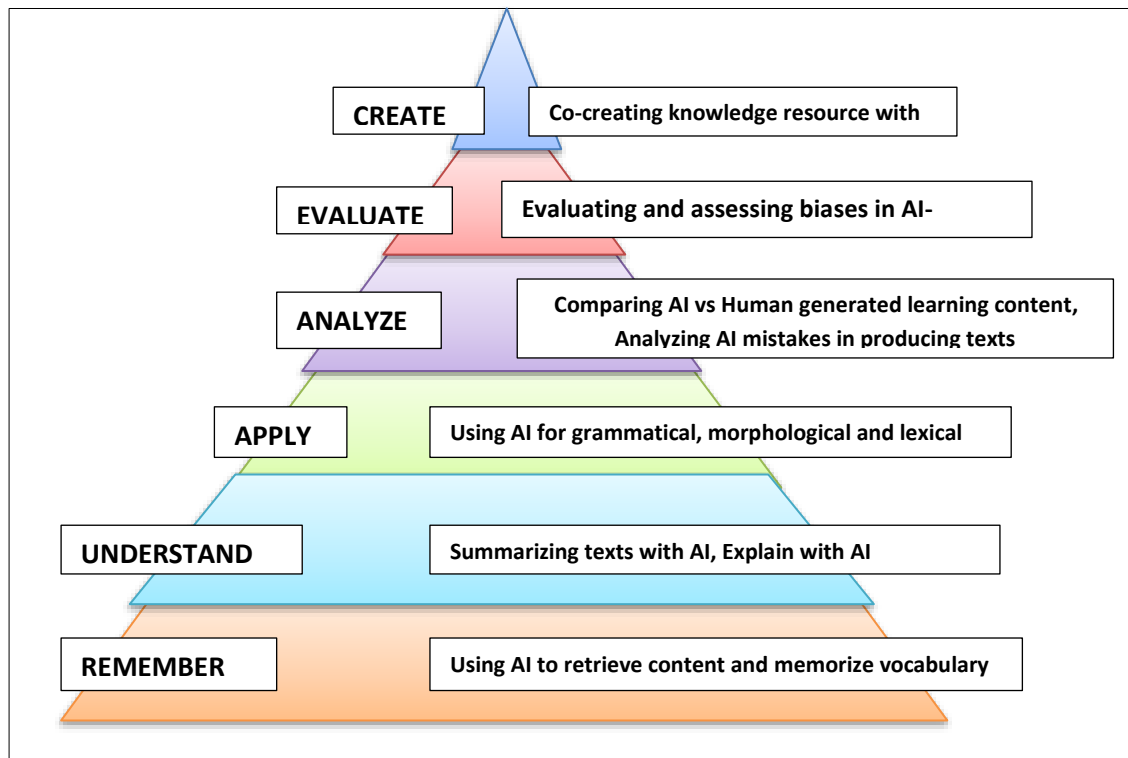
CREATE

Co-creating knowledge resource with

EVALUATE

Evaluating and assessing biases in AI-

ANALYZE

Comparing AI vs Human generated learning content, Analyzing AI mistakes in producing texts

APPLY

Using AI for grammatical, morphological and lexical

UNDERSTAND

Summarizing texts with AI, Explain with AI

REMEMBER

Using AI to retrieve content and memorize vocabulary